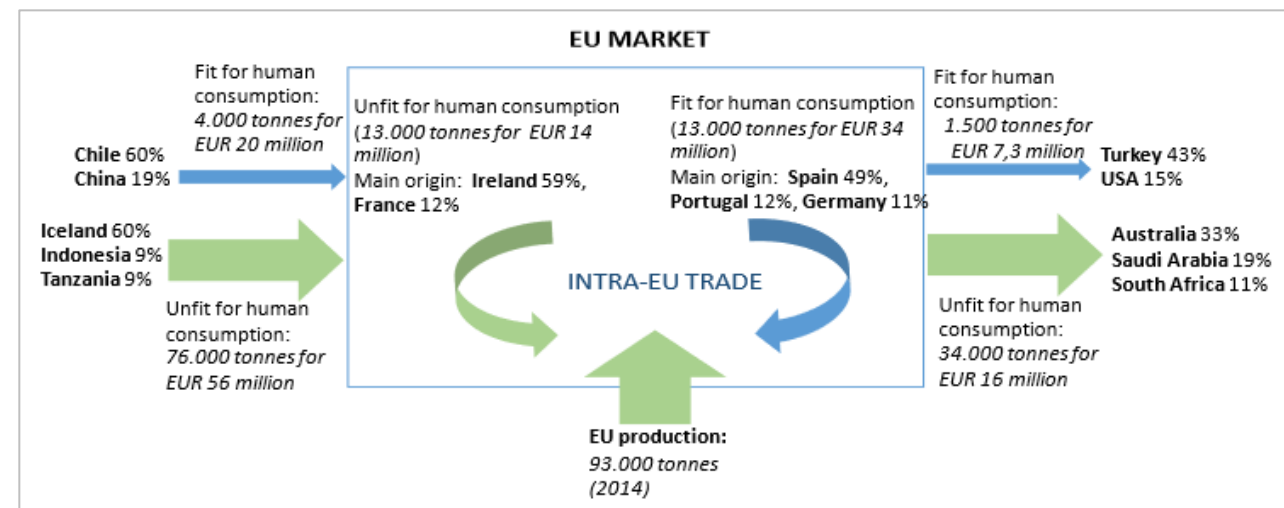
EU MARKET

Fit for human consumption: *4.000 tonnes for EUR 20 million*

**Chile** 60%
**China** 19%

**Iceland** 60%
**Indonesia** 9%
**Tanzania** 9%

Unfit for human consumption: *76.000 tonnes for EUR 56 million*

Unfit for human consumption (*13.000 tonnes for EUR 14 million*)
Main origin: **Ireland** 59%, **France** 12%

Fit for human consumption (*13.000 tonnes for EUR 34 million*)
Main origin: **Spain** 49%, **Portugal** 12%, **Germany** 11%

INTRA-EU TRADE

Fit for human consumption: *1.500 tonnes for EUR 7,3 million*

**Turkey** 43%
**USA** 15%

**Australia** 33%
**Saudi Arabia** 19%
**South Africa** 11%

Unfit for human consumption: *34.000 tonnes for EUR 16 million*

**EU production:**
*93.000 tonnes (2014)*